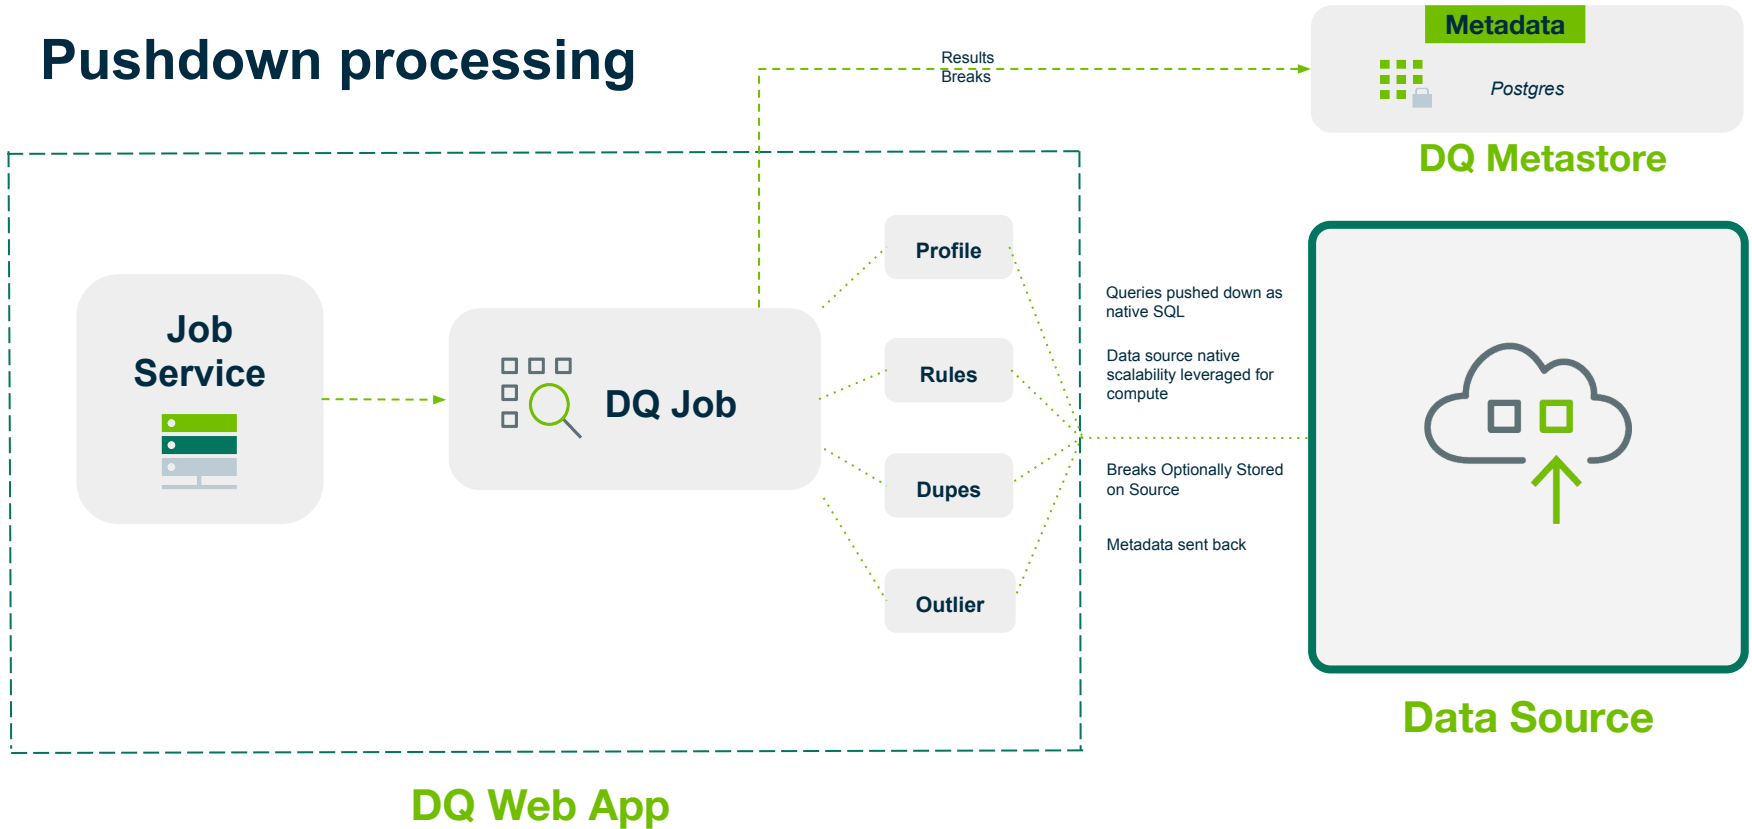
Pushdown processing

Results
Breaks

Metadata

Postgres

DQ Metastore

Job Service

DQ Job

Profile

Rules

Dupes

Outlier

Queries pushed down as native SQL

Data source native scalability leveraged for compute

Breaks Optionally Stored on Source

Metadata sent back

Data Source

DQ Web App